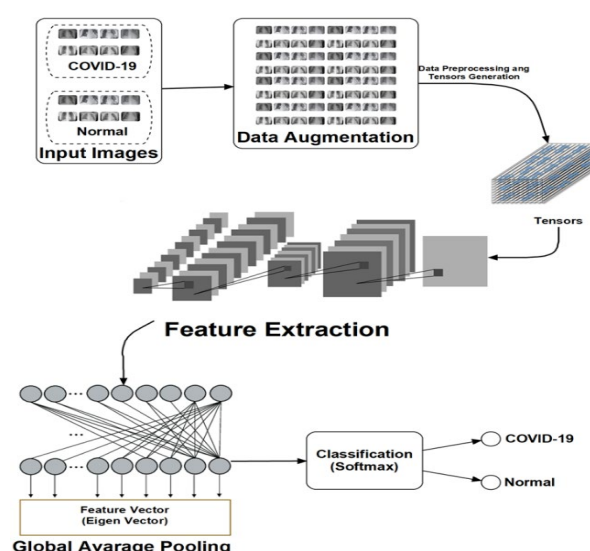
COVID-19

Normal

Input Images

Data Augmentation

Data Preprocessing ang Tensors Generation

Tensors

Feature Extraction

...

...

...

Feature Vector
(Eigen Vector)

Global Avarage Pooling

Classification
(Softmax)

COVID-19

Normal